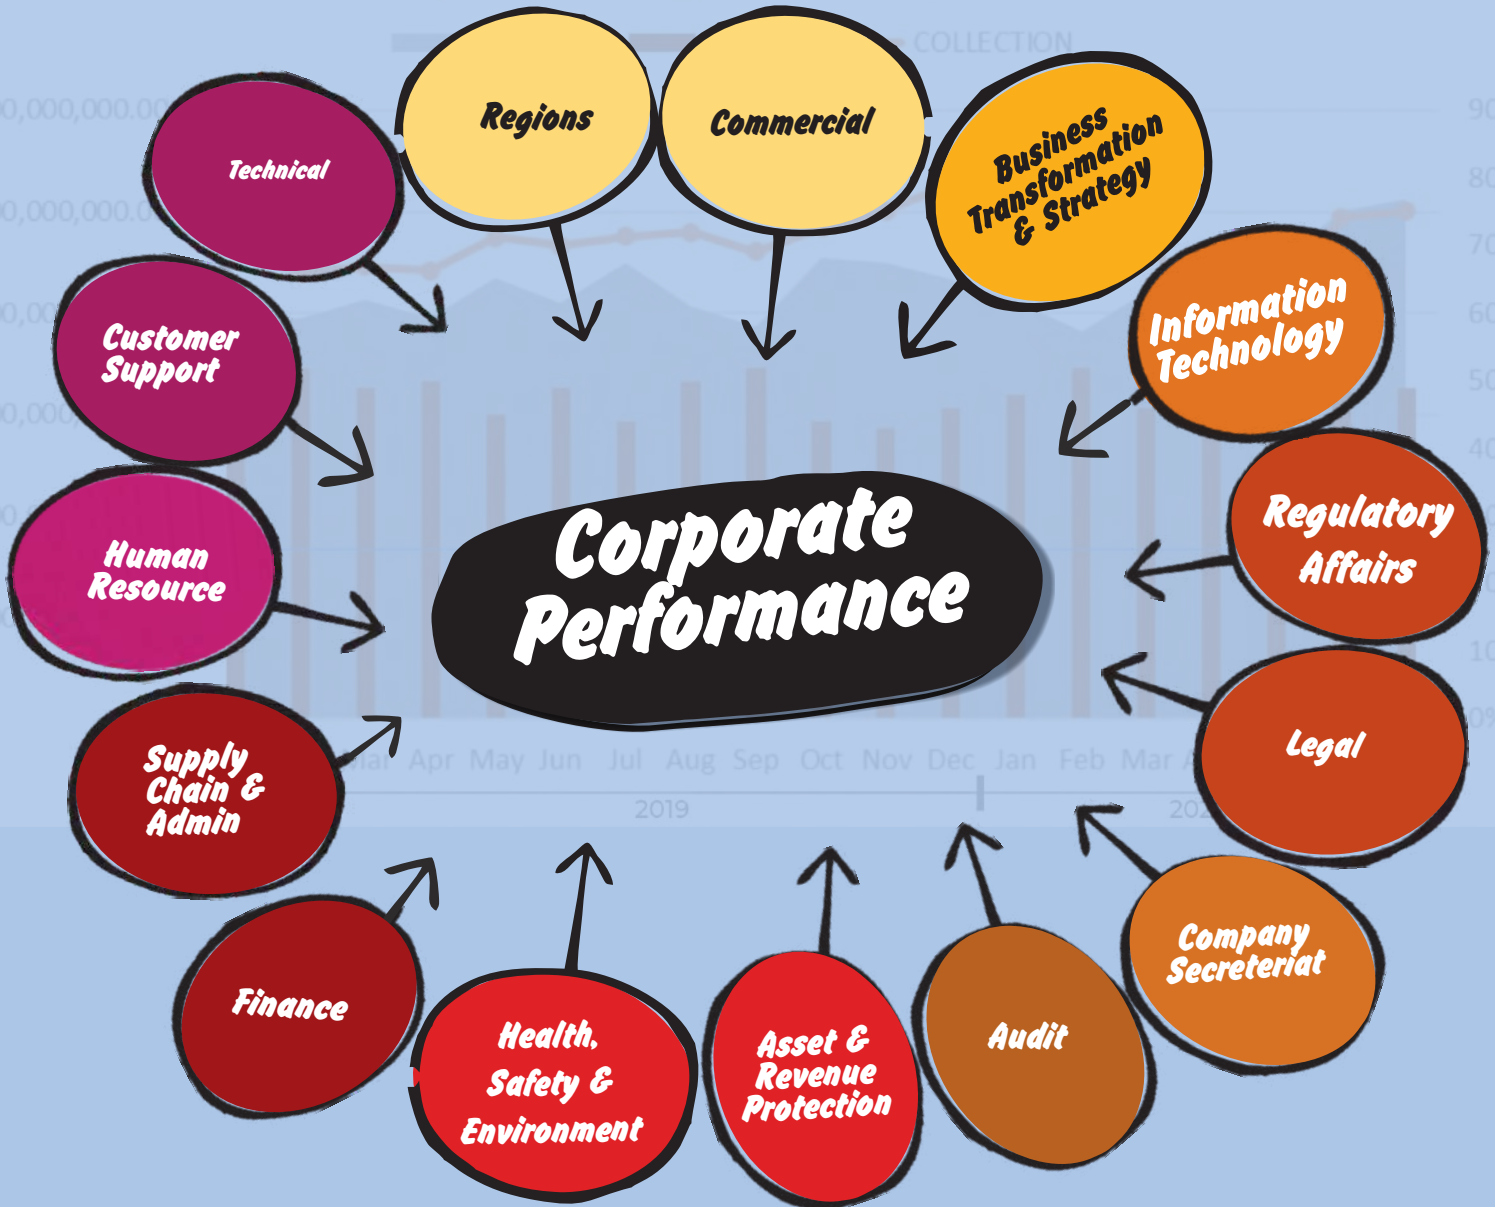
Regions

Commercial

Business Transformation & Strategy

Information Technology

Regulatory Affairs

Legal

Company Secreteriat

Audit

Asset & Revenue Protection

Health, Safety & Environment

Finance

Supply Chain & Admin

Human Resource

Customer Support

Technical

Corporate Performance

COLLECTION

0,000,000.00

0,000,000.0

0,00

0,000

Mar Apr May Jun Jul Aug Sep Oct Nov Dec Jan Feb Mar A

2019

202

90

80

70

60

50

40

10

0%